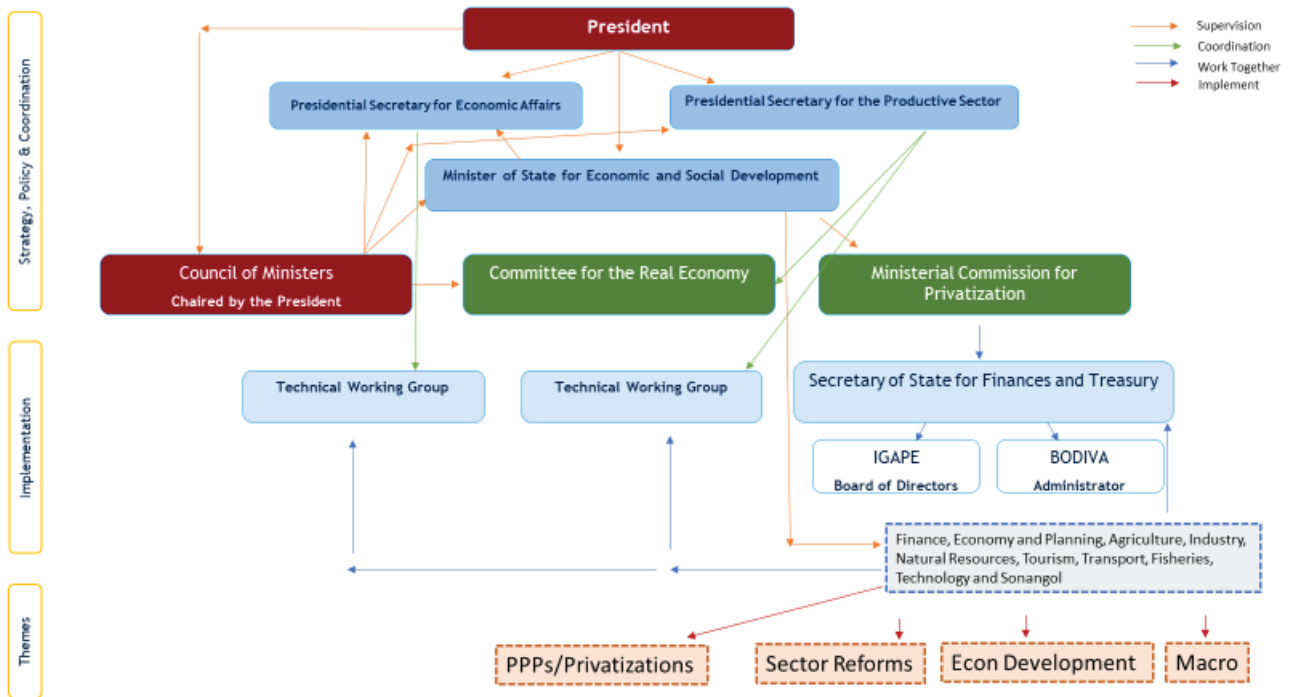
Strategy, Policy & Coordination

Implementation

Themes

President

Supervision
Coordination
Work Together
Implement

Presidential Secretary for Economic Affairs

Presidential Secretary for the Productive Sector

Minister of State for Economic and Social Development

Council of Ministers
Chaired by the President

Committee for the Real Economy

Ministerial Commission for Privatization

Technical Working Group

Technical Working Group

Secretary of State for Finances and Treasury

IGAPE
Board of Directors

BODIVA
Administrator

Finance, Economy and Planning, Agriculture, Industry, Natural Resources, Tourism, Transport, Fisheries, Technology and Sonangol

PPPs/Privatizations

Sector Reforms

Econ Development

Macro